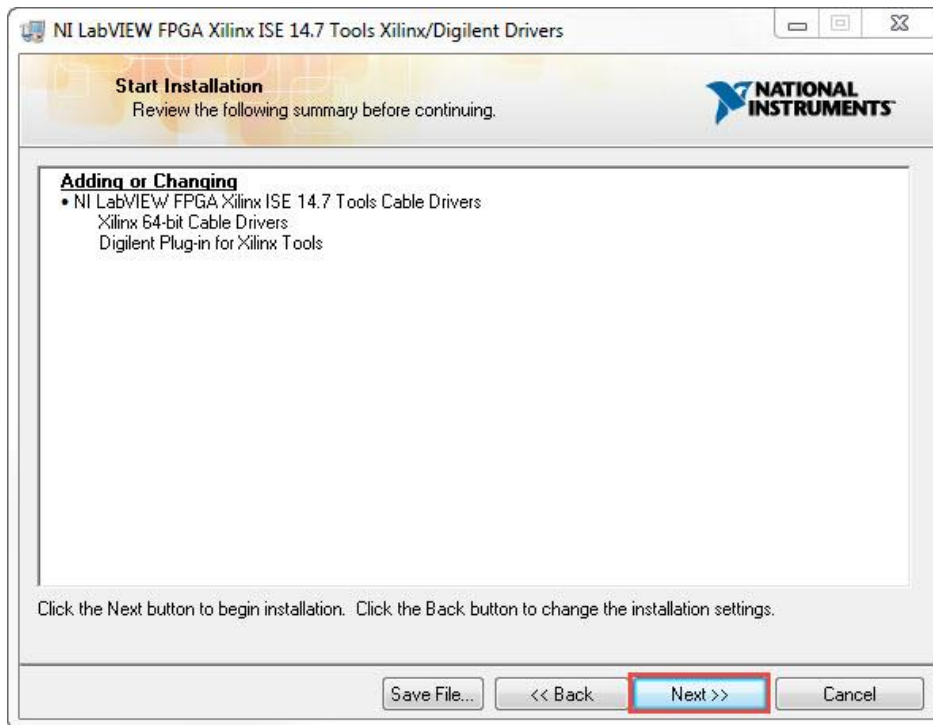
NI LabVIEW FPGA Xilinx ISE 14.7 Tools Xilinx/Digilent Drivers

Start Installation
Review the following summary before continuing.

NATIONAL INSTRUMENTS

Adding or Changing
• NI LabVIEW FPGA Xilinx ISE 14.7 Tools Cable Drivers
Xilinx 64-bit Cable Drivers
Digilent Plug-in for Xilinx Tools

Click the Next button to begin installation. Click the Back button to change the installation settings.

Save File... | << Back | Next >> | Cancel